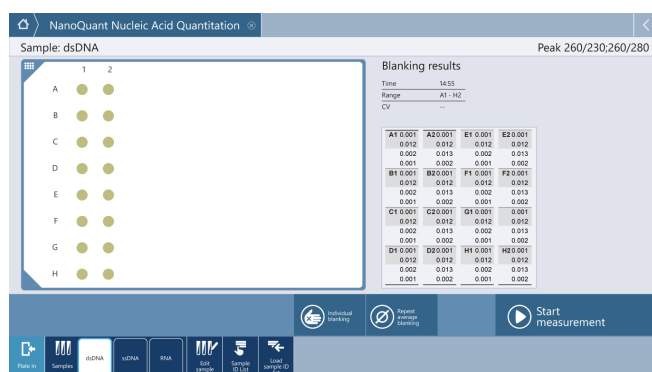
NanoQuant Nucleic Acid Quantitation

Sample: dsDNA

Peak 260/230;260/280

1 2

A
B
C
D
E
F
G
H

Blanking results

Time 14:55
Range A1 - H2
CV ---

| A1 0.001 | A2 0.001 | E1 0.001 | E2 0.001 |
|---|---|---|---|
| 0.012 | 0.012 | 0.012 | 0.012 |
| 0.002 | 0.013 | 0.002 | 0.013 |
| 0.001 | 0.002 | 0.001 | 0.002 |
| B1 0.001 | B2 0.001 | F1 0.001 | F2 0.001 |
| 0.012 | 0.012 | 0.012 | 0.012 |
| 0.002 | 0.013 | 0.002 | 0.013 |
| 0.001 | 0.002 | 0.001 | 0.002 |
| C1 0.001 | C2 0.001 | G1 0.001 | 0.001 |
| 0.012 | 0.012 | 0.012 | 0.012 |
| 0.002 | 0.013 | 0.002 | 0.013 |
| 0.001 | 0.002 | 0.001 | 0.002 |
| D1 0.001 | D2 0.001 | H1 0.001 | H2 0.001 |
| 0.012 | 0.012 | 0.012 | 0.012 |
| 0.002 | 0.013 | 0.002 | 0.013 |
| 0.001 | 0.002 | 0.001 | 0.002 |

Individual blanking

Repeat average blanking

Start measurement

Plate In

Samples

dsDNA

ssDNA

RNA

Edit sample

Sample ID List

Load sample ID